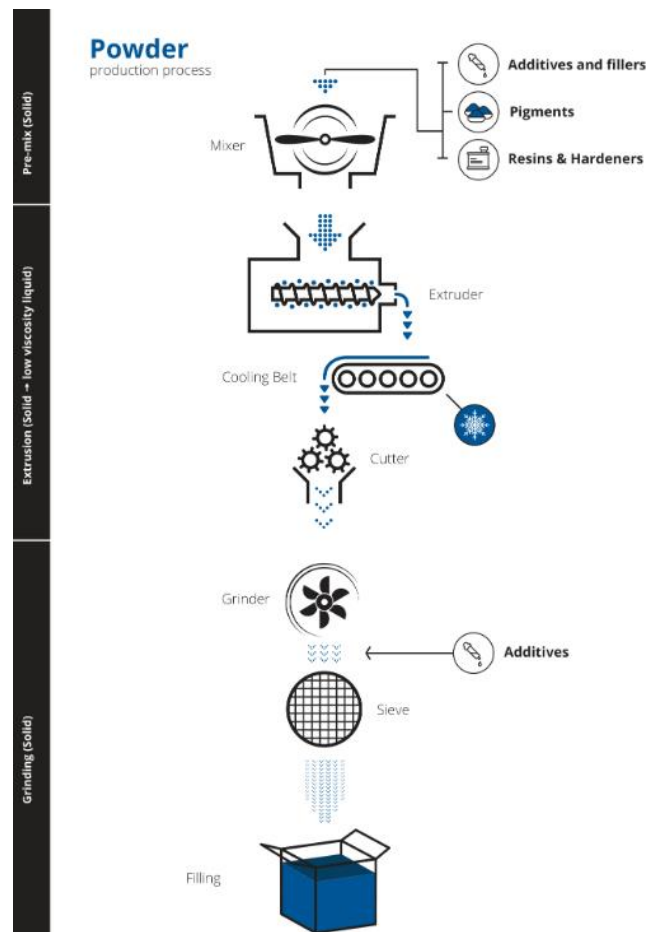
Pre-mix (Solid)

Extrusion (Solid → low viscosity liquid)

Grinding (Solid)

Powder
production process

Additives and fillers

Pigments

Resins & Hardeners

Mixer

Extruder

Cooling Belt

Cutter

Grinder

Additives

Sieve

Filling